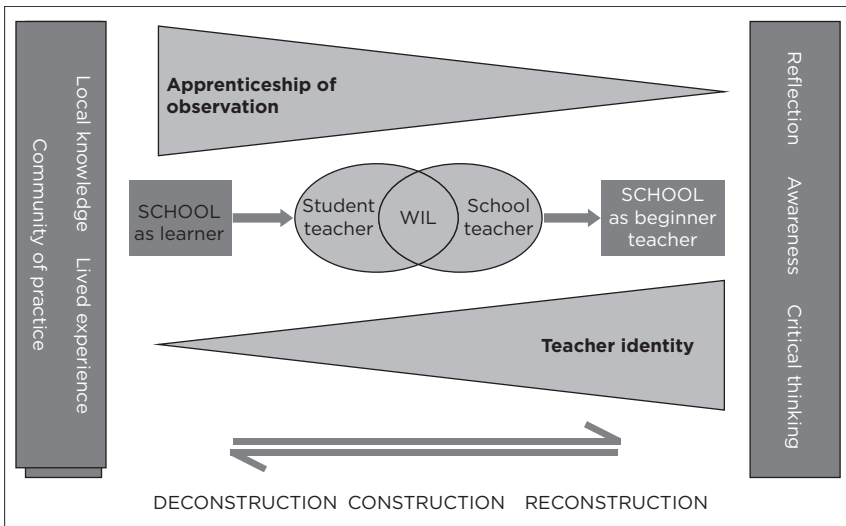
Local knowledge Lived experience
Community of practice

Apprenticeship of observation

SCHOOL as learner

Student teacher

WIL

School teacher

SCHOOL as beginner teacher

Teacher identity

Reflection Awareness Critical thinking

DECONSTRUCTION CONSTRUCTION RECONSTRUCTION